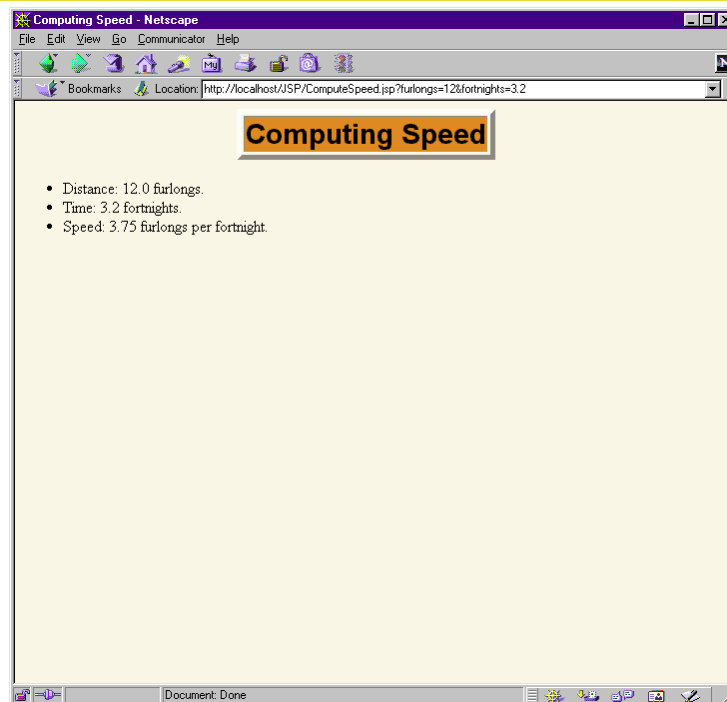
Computing Speed - Netscape

File Edit View Go Communicator Help

Bookmarks Location: http://localhost/JSP/ComputeSpeed.jsp?furlongs=12&fortnights=3.2

Computing Speed

- Distance: 12.0 furlongs.
- Time: 3.2 fortnights.
- Speed: 3.75 furlongs per fortnight.

Document: Done